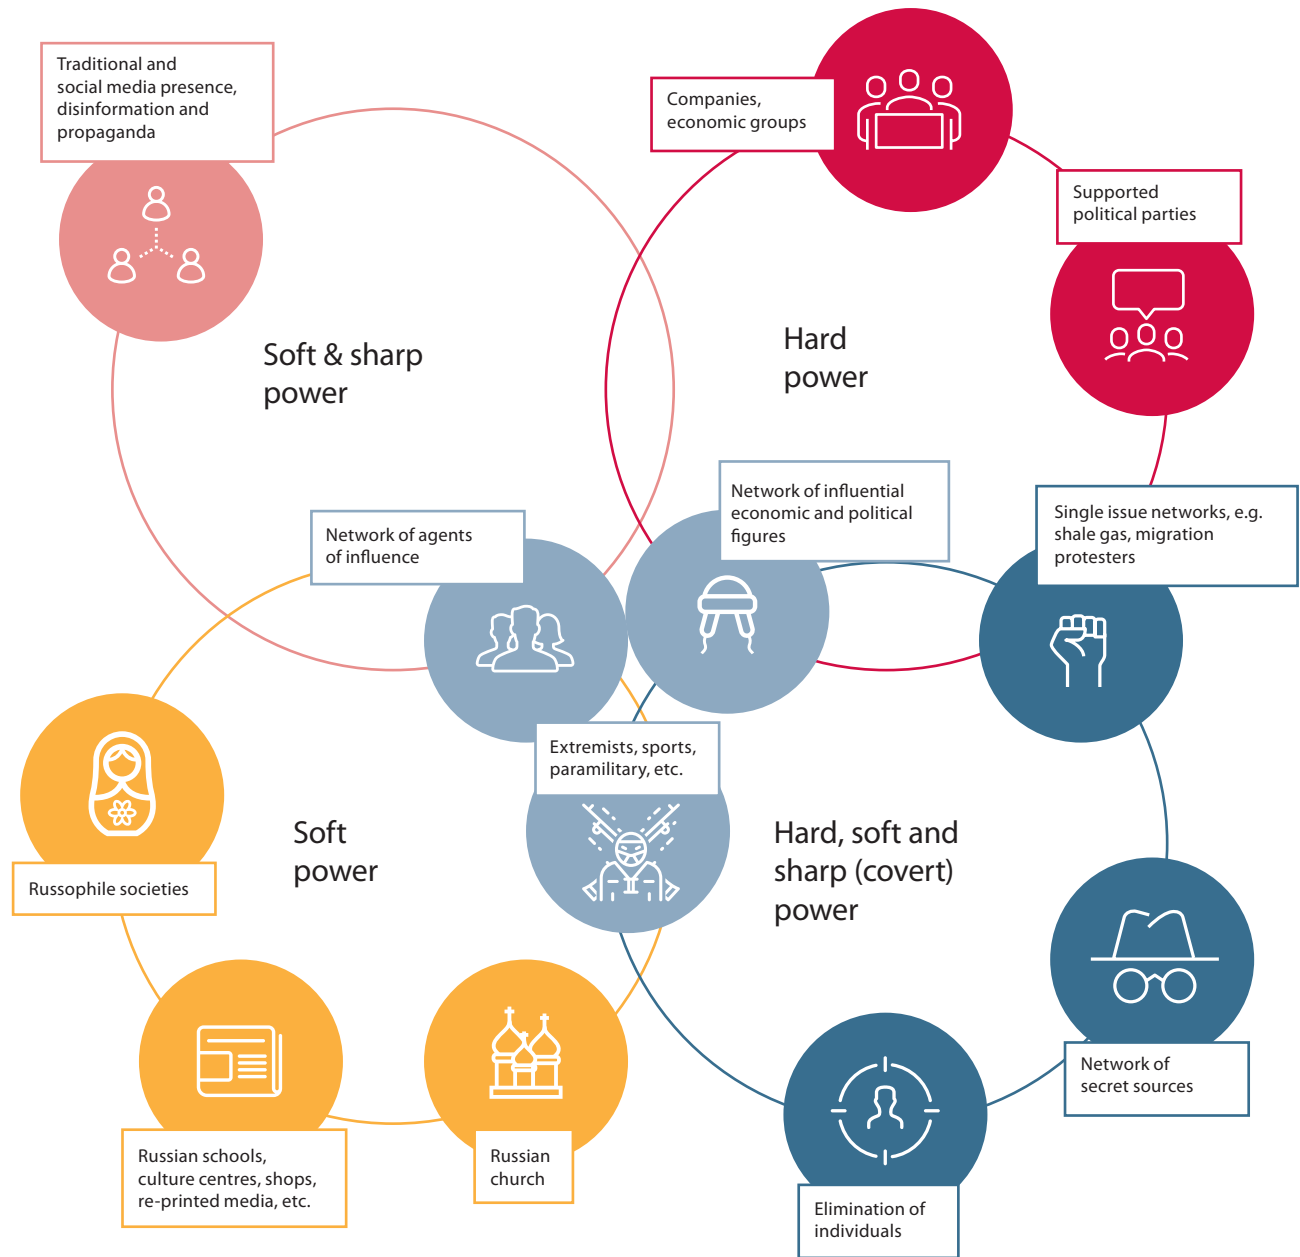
Traditional and social media presence, disinformation and propaganda

Companies, economic groups

Supported political parties

Soft & sharp power

Hard power

Network of agents of influence

Network of influential economic and political figures

Single issue networks, e.g. shale gas, migration protesters

Extremists, sports, paramilitary, etc.

Soft power

Hard, soft and sharp (covert) power

Russophile societies

Network of secret sources

Russian schools, culture centres, shops, re-printed media, etc.

Russian church

Elimination of individuals